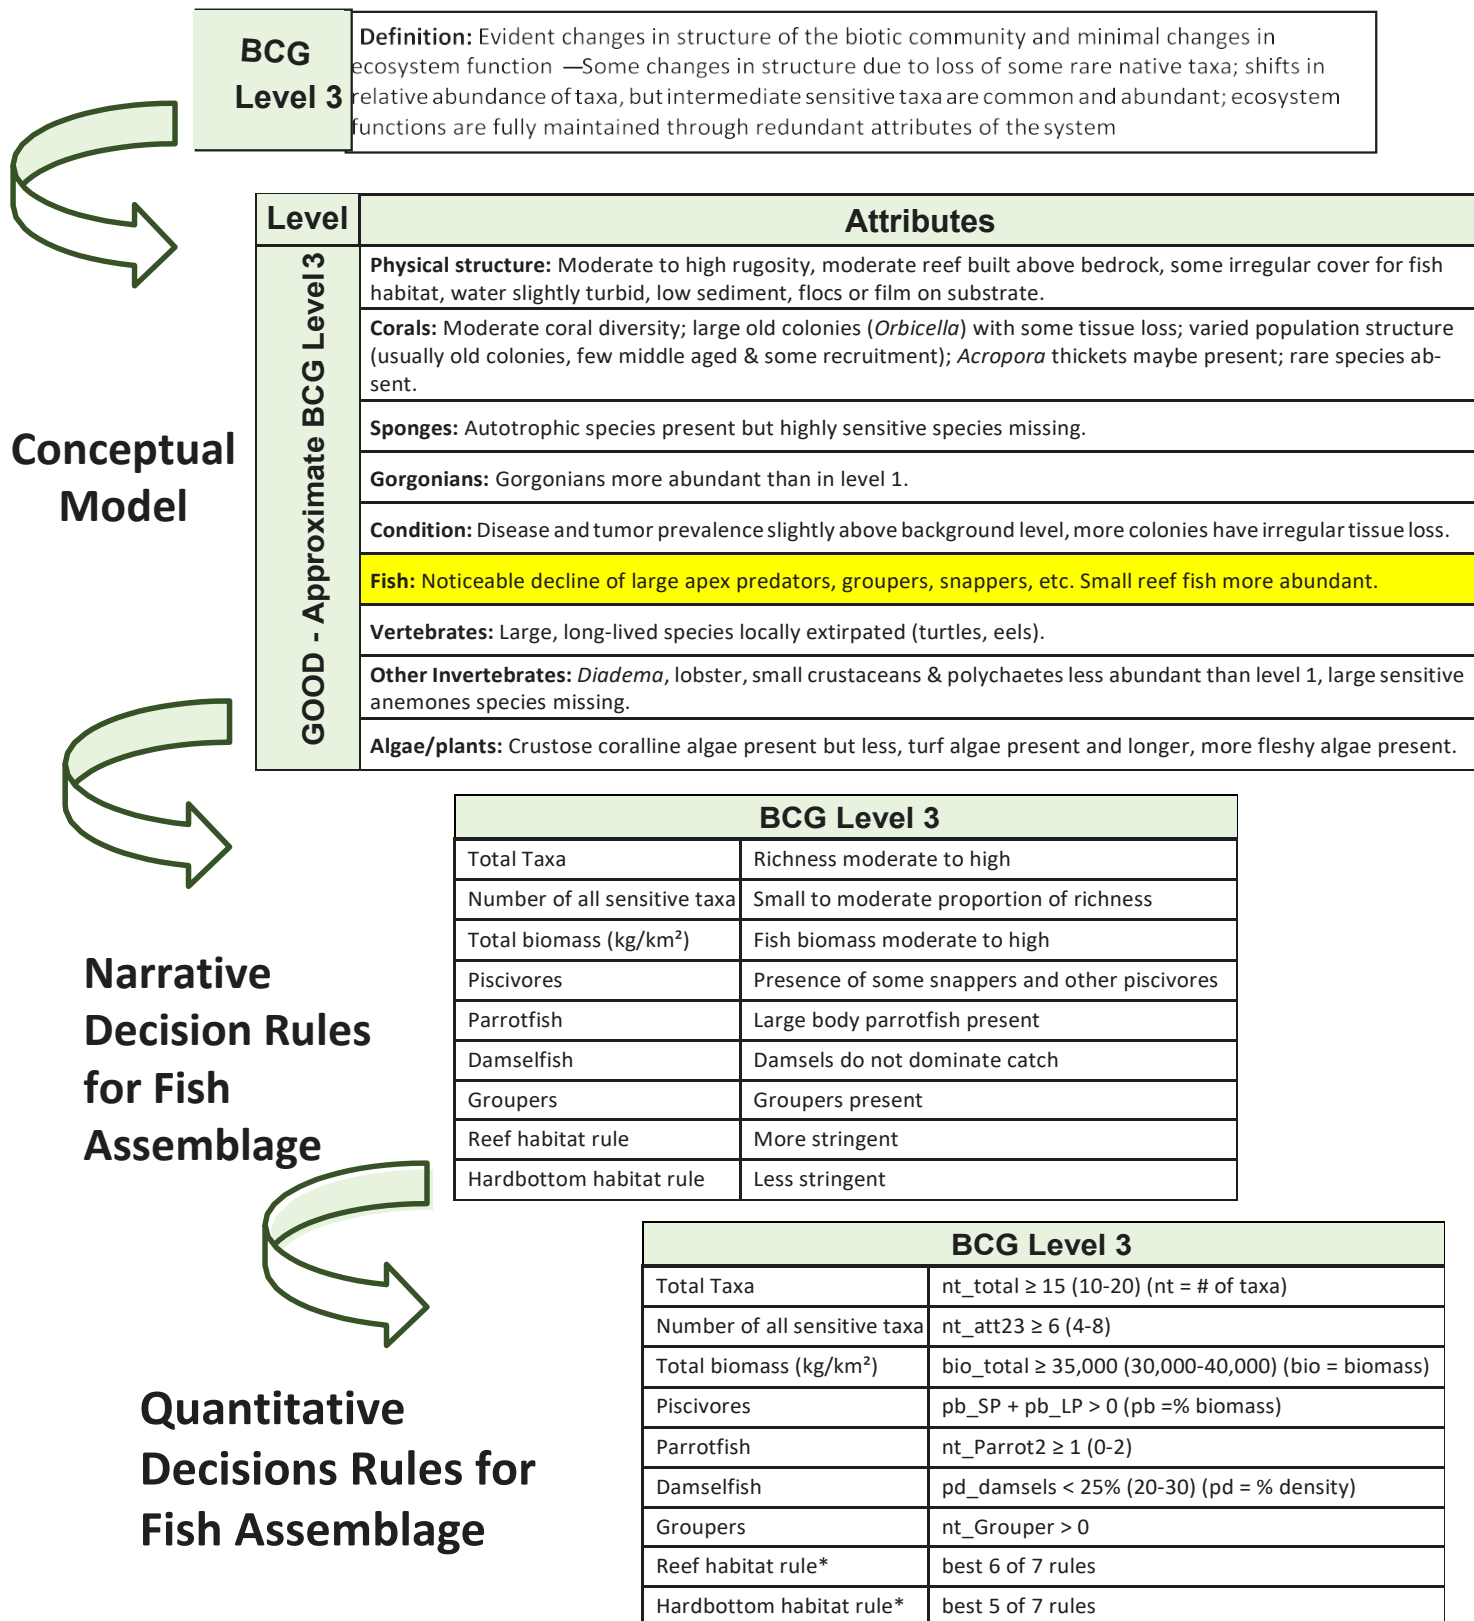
BCG Level 3

Definition: Evident changes in structure of the biotic community and minimal changes in ecosystem function —Some changes in structure due to loss of some rare native taxa; shifts in relative abundance of taxa, but intermediate sensitive taxa are common and abundant; ecosystem functions are fully maintained through redundant attributes of the system

Conceptual Model

| Level | Attributes |
|---|---|
| GOOD - Approximate BCG Level 3 | **Physical structure:** Moderate to high rugosity, moderate reef built above bedrock, some irregular cover for fish habitat, water slightly turbid, low sediment, flocs or film on substrate. |
| | **Corals:** Moderate coral diversity; large old colonies (*Orbicella*) with some tissue loss; varied population structure (usually old colonies, few middle aged & some recruitment); *Acropora* thickets maybe present; rare species absent. |
| | **Sponges:** Autotrophic species present but highly sensitive species missing. |
| | **Gorgonians:** Gorgonians more abundant than in level 1. |
| | **Condition:** Disease and tumor prevalence slightly above background level, more colonies have irregular tissue loss. |
| | **Fish:** Noticeable decline of large apex predators, groupers, snappers, etc. Small reef fish more abundant. |
| | **Vertebrates:** Large, long-lived species locally extirpated (turtles, eels). |
| | **Other Invertebrates:** *Diadema*, lobster, small crustaceans & polychaetes less abundant than level 1, large sensitive anemones species missing. |
| | **Algae/plants:** Crustose coralline algae present but less, turf algae present and longer, more fleshy algae present. |

Narrative Decision Rules for Fish Assemblage

| BCG Level 3 | |
|---|---|
| Total Taxa | Richness moderate to high |
| Number of all sensitive taxa | Small to moderate proportion of richness |
| Total biomass (kg/km²) | Fish biomass moderate to high |
| Piscivores | Presence of some snappers and other piscivores |
| Parrotfish | Large body parrotfish present |
| Damselfish | Damsels do not dominate catch |
| Groupers | Groupers present |
| Reef habitat rule | More stringent |
| Hardbottom habitat rule | Less stringent |

Quantitative Decisions Rules for Fish Assemblage

| BCG Level 3 | |
|---|---|
| Total Taxa | nt_total $\geq$ 15 (10-20) (nt = # of taxa) |
| Number of all sensitive taxa | nt_att23 $\geq$ 6 (4-8) |
| Total biomass (kg/km²) | bio_total $\geq$ 35,000 (30,000-40,000) (bio = biomass) |
| Piscivores | pb_SP + pb_LP > 0 (pb =% biomass) |
| Parrotfish | nt_Parrot2 $\geq$ 1 (0-2) |
| Damselfish | pd_damsels < 25% (20-30) (pd = % density) |
| Groupers | nt_Grouper > 0 |
| Reef habitat rule* | best 6 of 7 rules |
| Hardbottom habitat rule* | best 5 of 7 rules |